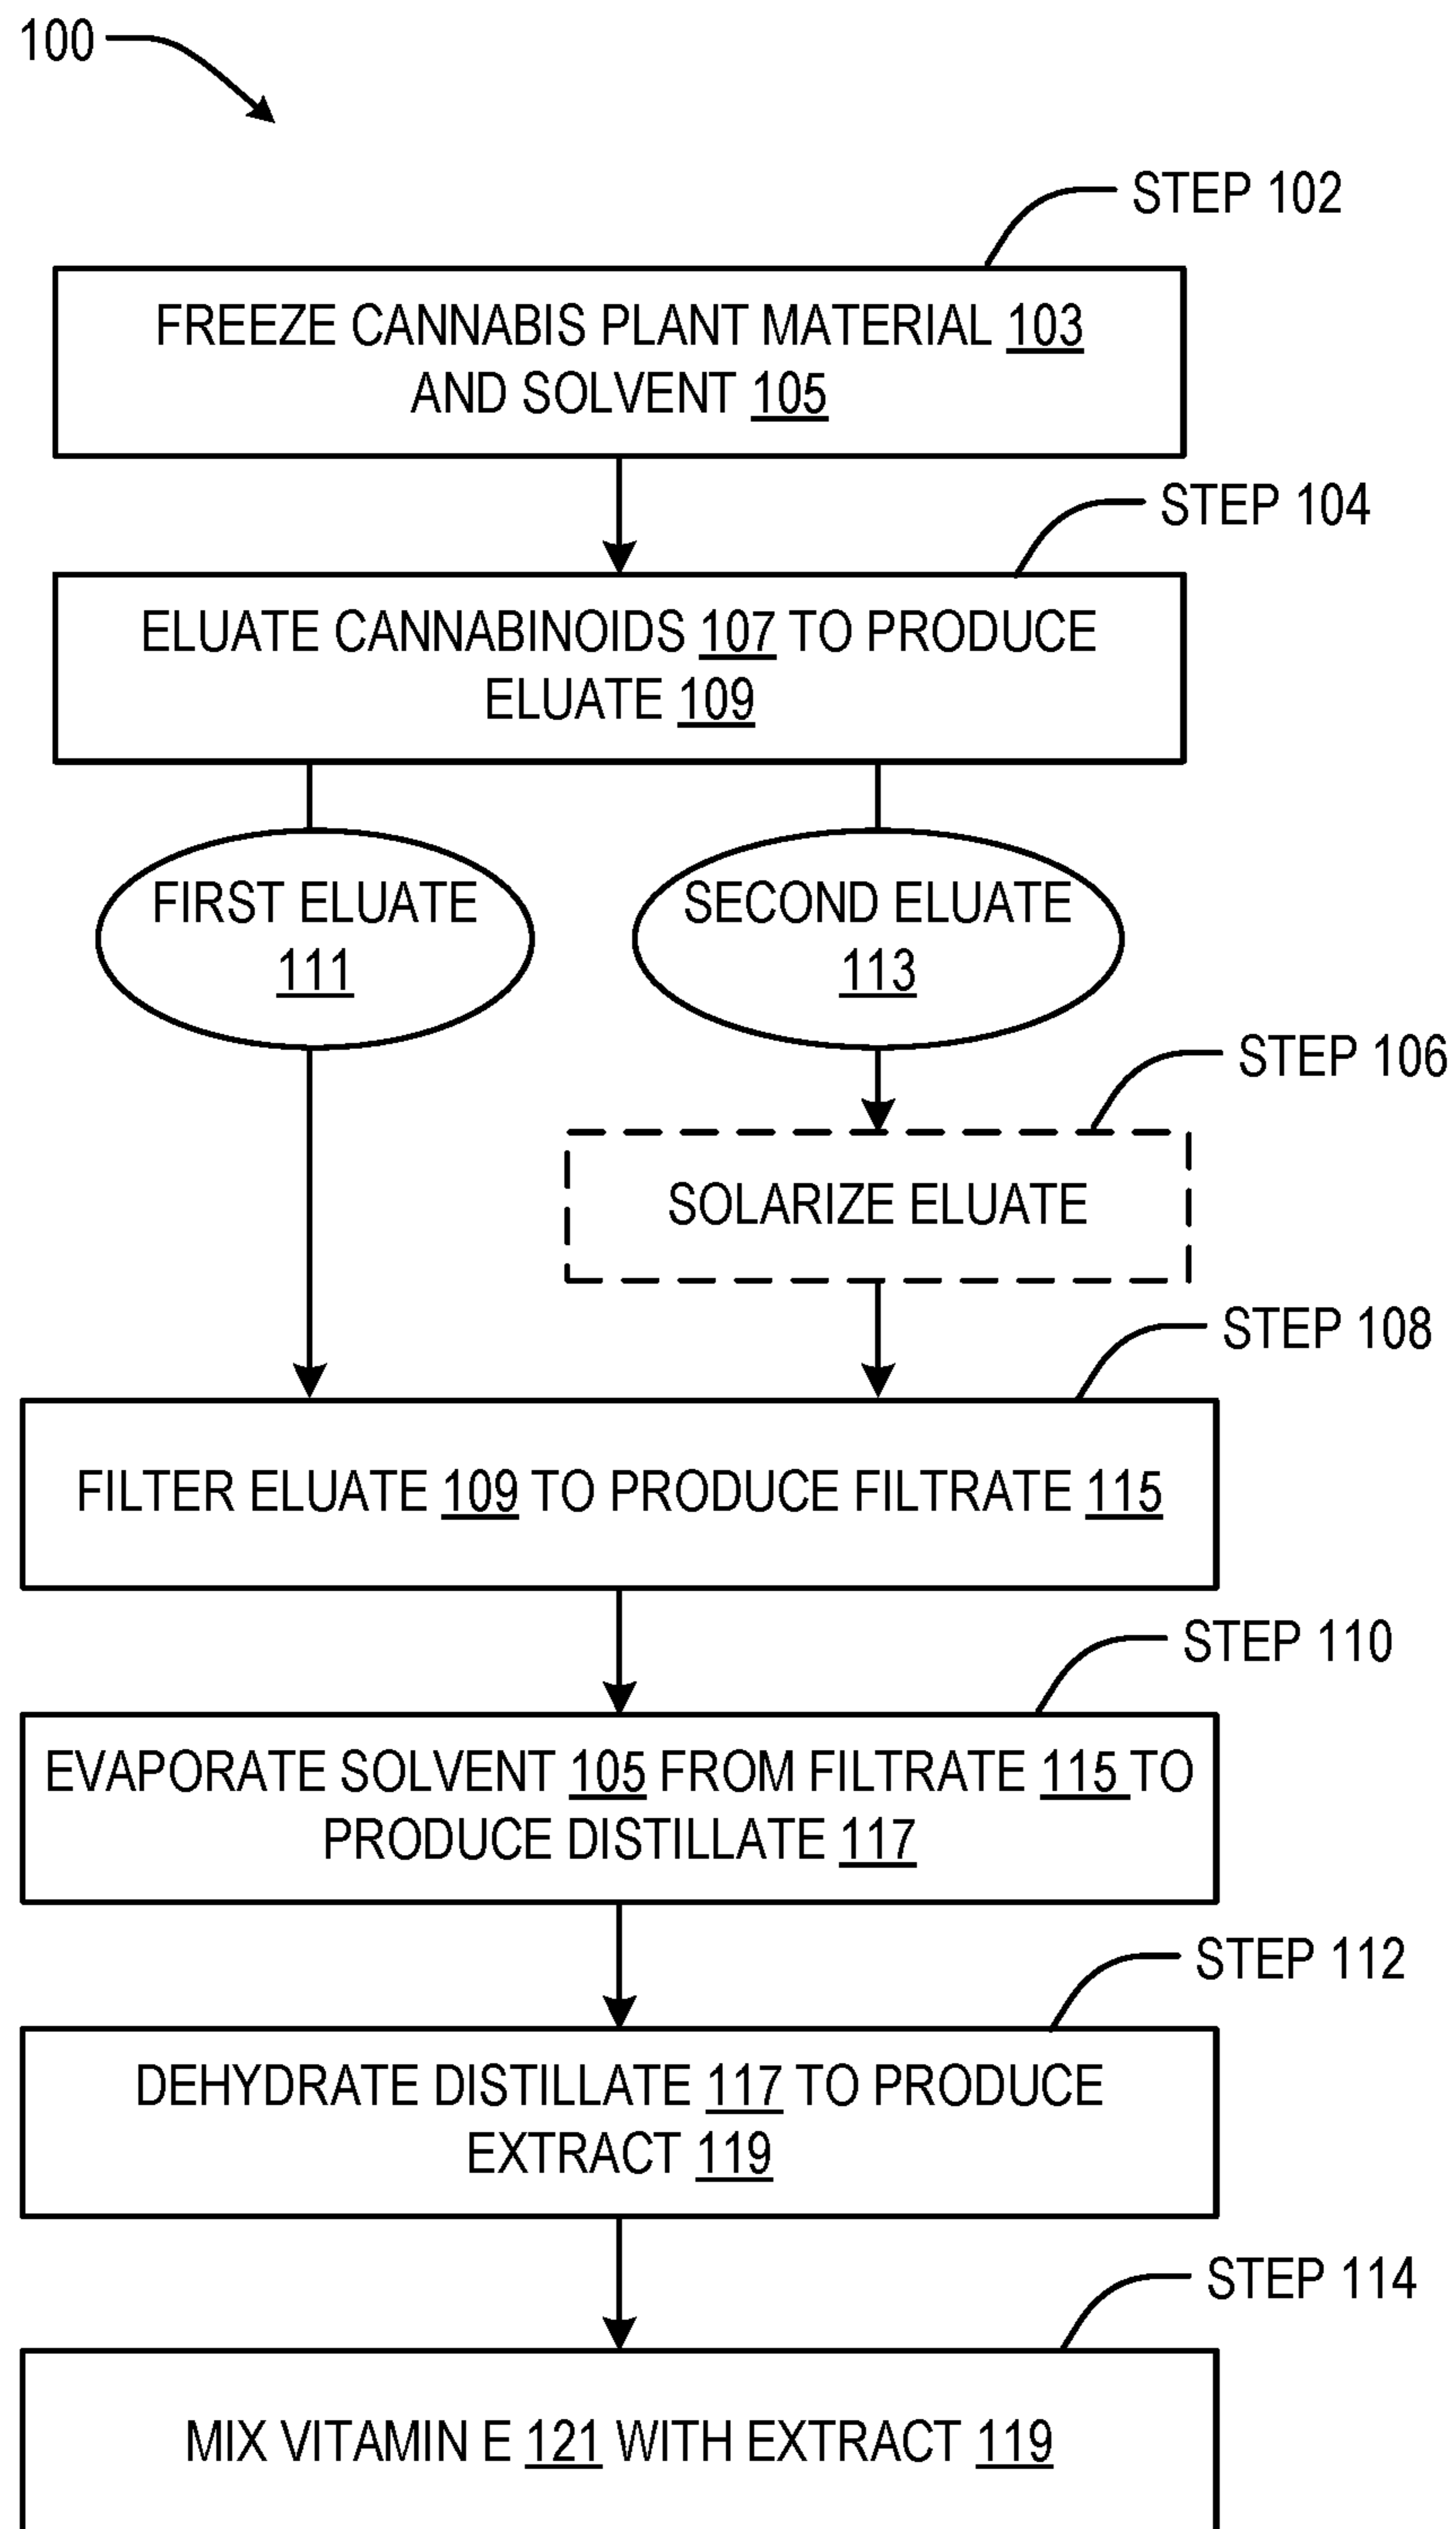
100

STEP 102

FREEZE CANNABIS PLANT MATERIAL 103 AND SOLVENT 105

STEP 104

ELUATE CANNABINOIDS 107 TO PRODUCE ELUATE 109

FIRST ELUATE 111

SECOND ELUATE 113

STEP 106

SOLARIZE ELUATE

STEP 108

FILTER ELUATE 109 TO PRODUCE FILTRATE 115

STEP 110

EVAPORATE SOLVENT 105 FROM FILTRATE 115 TO PRODUCE DISTILLATE 117

STEP 112

DEHYDRATE DISTILLATE 117 TO PRODUCE EXTRACT 119

STEP 114

MIX VITAMIN E 121 WITH EXTRACT 119